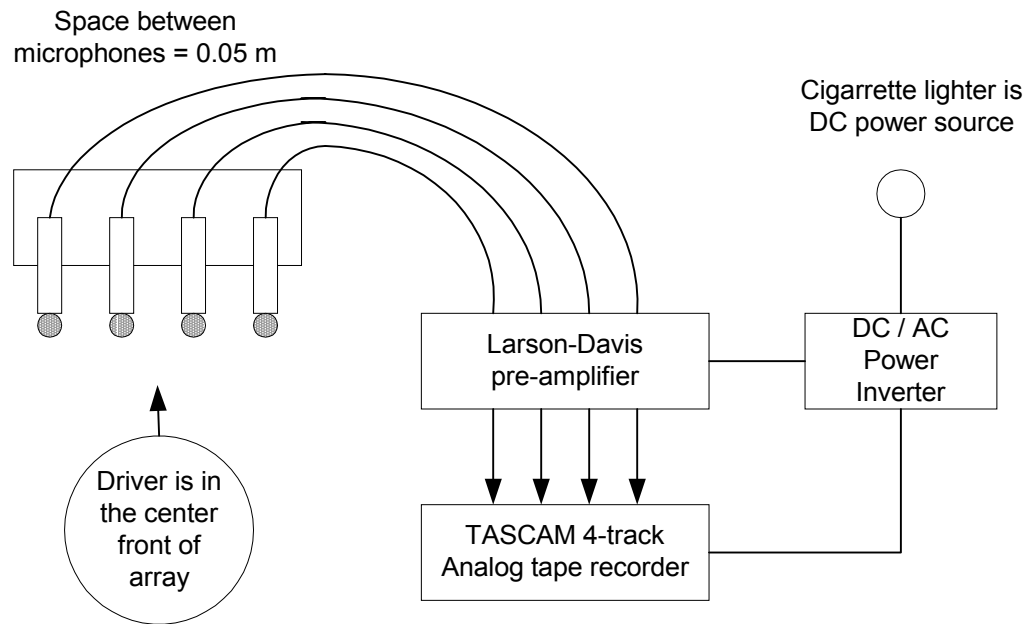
Space between microphones = 0.05 m

Cigarrette lighter is DC power source

Larson-Davis pre-amplifier

DC / AC Power Inverter

Driver is in the center front of array

TASCAM 4-track Analog tape recorder